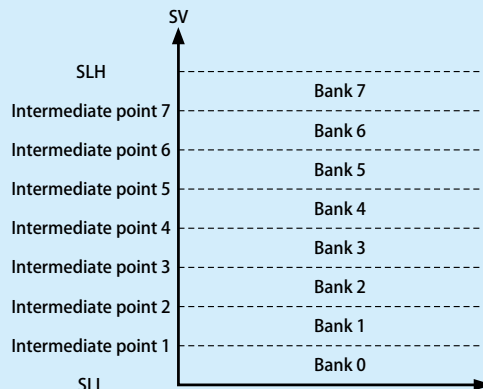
SV

SLH
Intermediate point 7
Intermediate point 6
Intermediate point 5
Intermediate point 4
Intermediate point 3
Intermediate point 2
Intermediate point 1
SLL

Bank 7
Bank 6
Bank 5
Bank 4
Bank 3
Bank 2
Bank 1
Bank 0